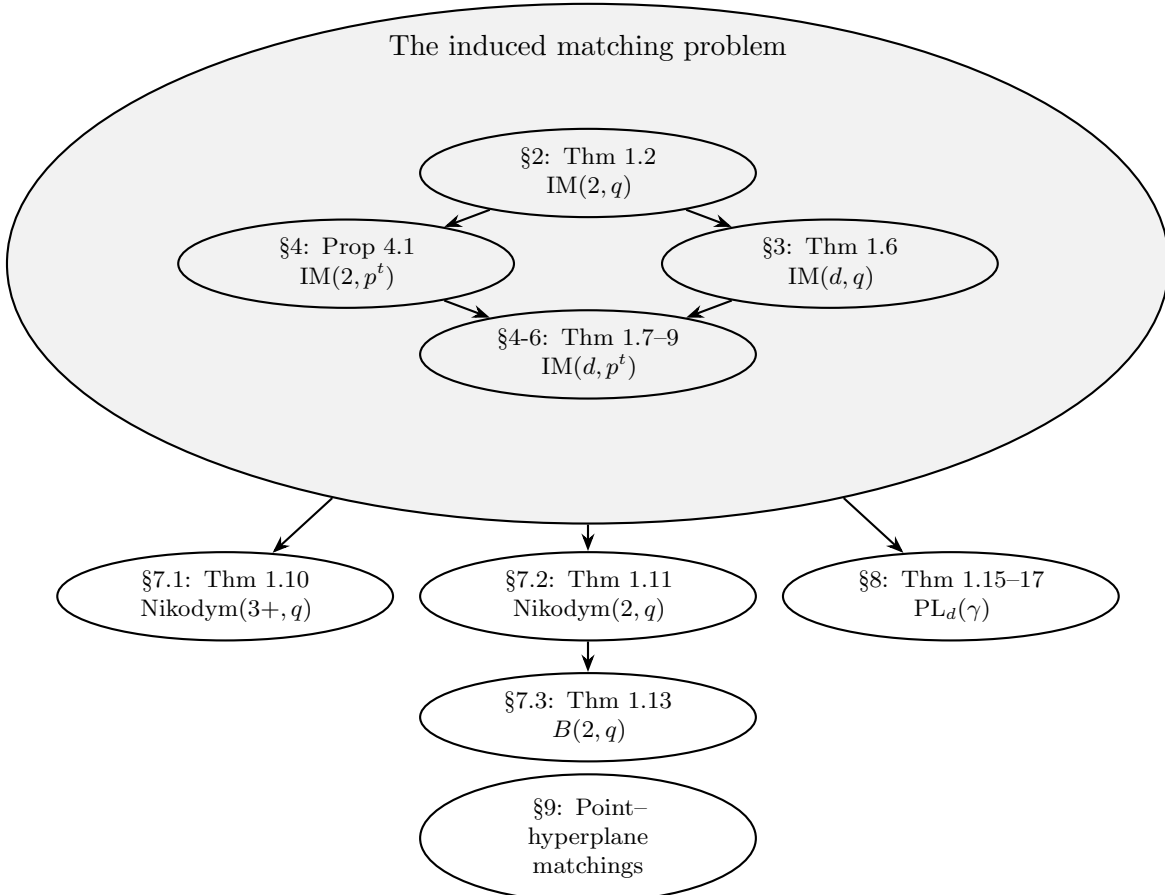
The induced matching problem

§2: Thm 1.2
$\mathrm{IM}(2, q)$

§4: Prop 4.1
$\mathrm{IM}(2, p^t)$

§3: Thm 1.6
$\mathrm{IM}(d, q)$

§4-6: Thm 1.7–9
$\mathrm{IM}(d, p^t)$

§7.1: Thm 1.10
$\mathrm{Nikodym}(3+, q)$

§7.2: Thm 1.11
$\mathrm{Nikodym}(2, q)$

§8: Thm 1.15–17
$\mathrm{PL}_d(\gamma)$

§7.3: Thm 1.13
$B(2, q)$

§9: Point–hyperplane matchings